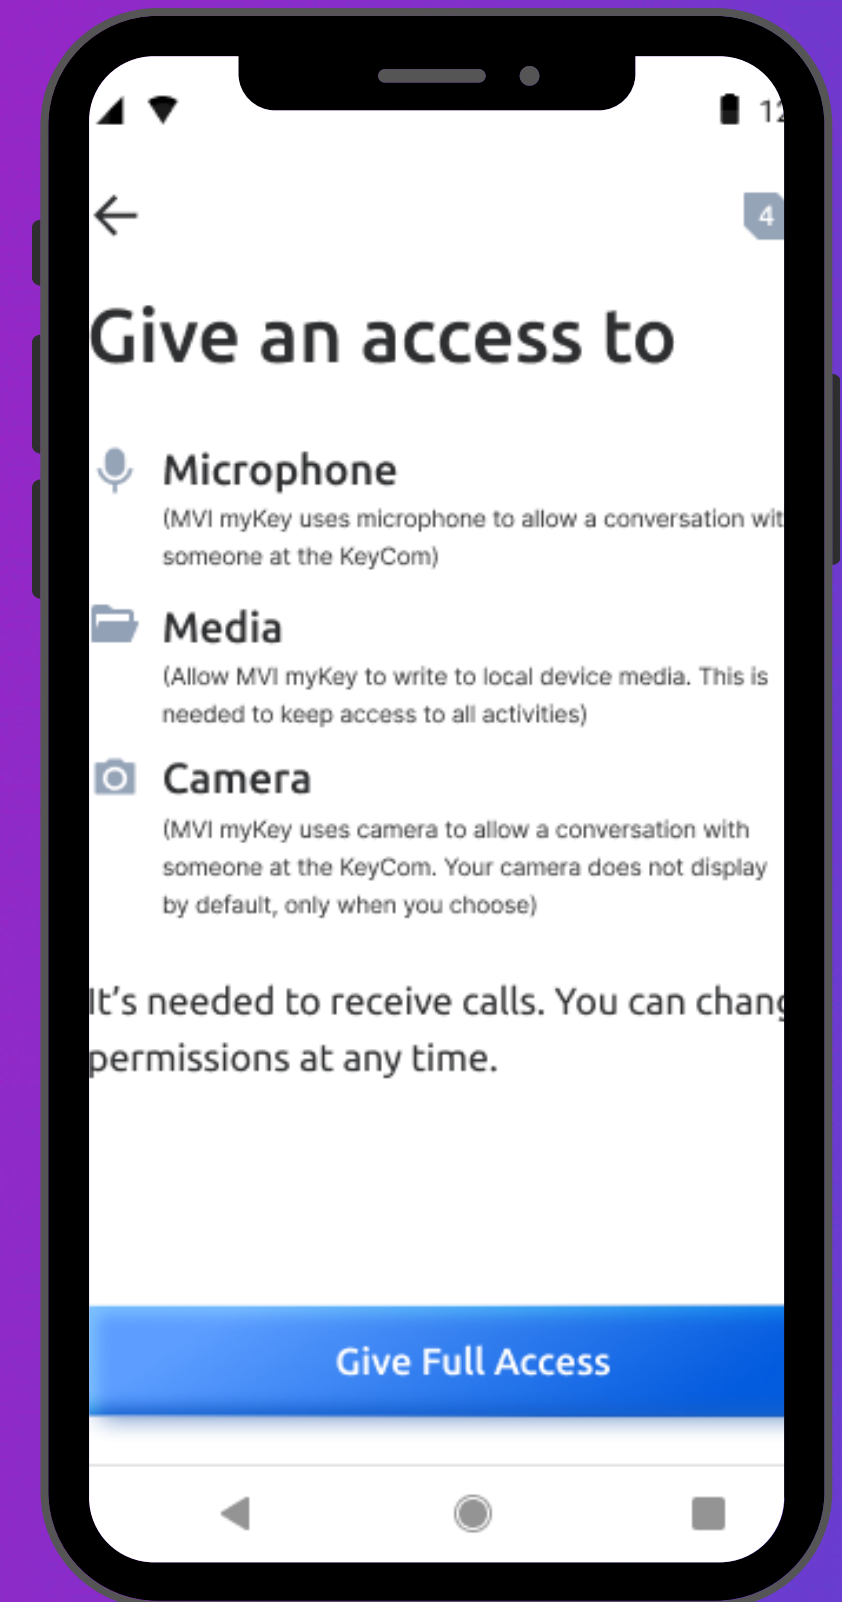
12

4

Give an access to

Microphone
(MVI myKey uses microphone to allow a conversation wit someone at the KeyCom)

Media
(Allow MVI myKey to write to local device media. This is needed to keep access to all activities)

Camera
(MVI myKey uses camera to allow a conversation with someone at the KeyCom. Your camera does not display by default, only when you choose)

It’s needed to receive calls. You can chang permissions at any time.

Give Full Access